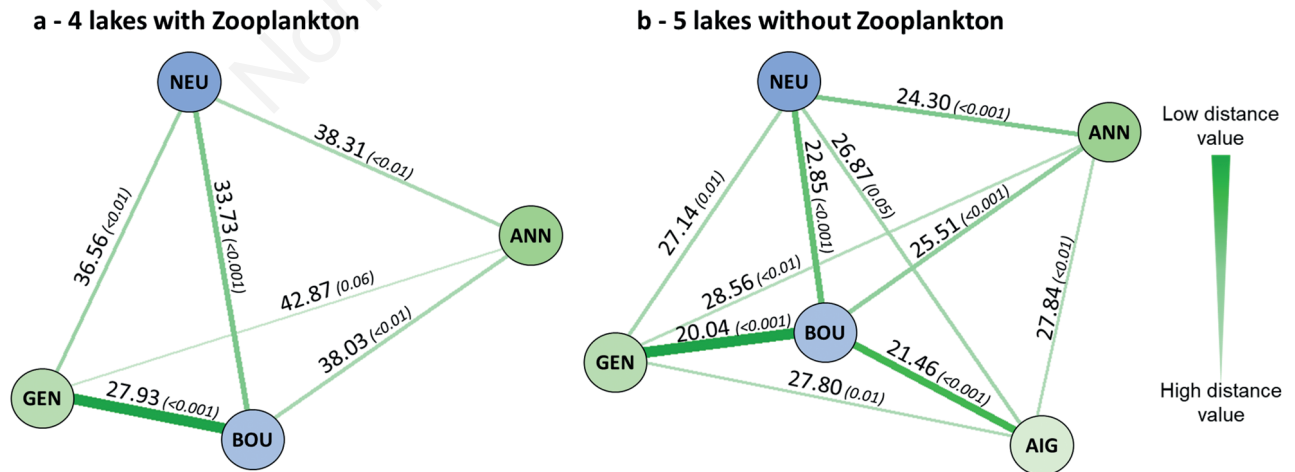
a - 4 lakes with Zooplankton

NEU

38.31 (<0.01)

36.56 (<0.01)

33.73 (<0.001)

ANN

42.87 (0.06)

38.03 (<0.01)

GEN

27.93 (<0.001)

BOU

b - 5 lakes without Zooplankton

NEU

24.30 (<0.001)

ANN

27.14 (0.01)

22.85 (<0.001)

26.87 (0.05)

25.51 (<0.001)

28.56 (<0.01)

27.84 (<0.01)

GEN

20.04 (<0.001)

BOU

21.46 (<0.001)

27.80 (0.01)

AIG

Low distance value

High distance value